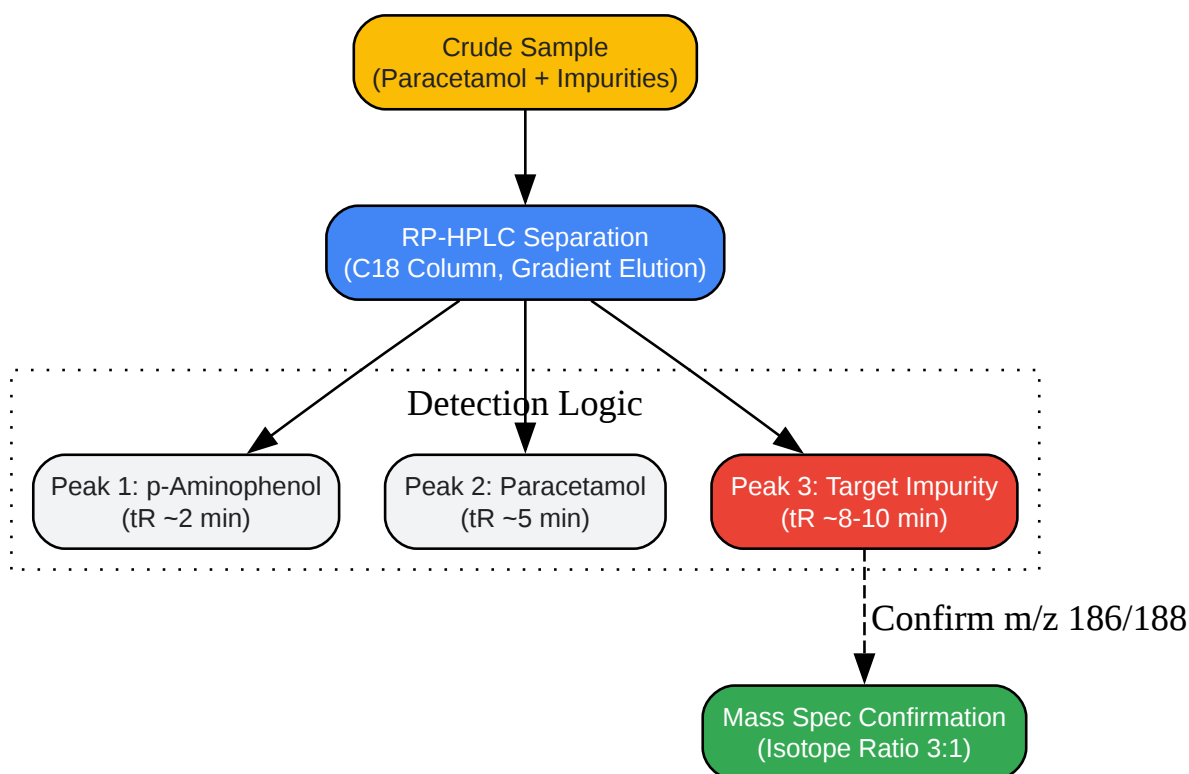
Crude Sample
(Paracetamol + Impurities)

RP-HPLC Separation
(C18 Column, Gradient Elution)

Detection Logic

Peak 1: p-Aminophenol
(tR ~2 min)

Peak 2: Paracetamol
(tR ~5 min)

Peak 3: Target Impurity
(tR ~8-10 min)

Confirm m/z 186/188

Mass Spec Confirmation
(Isotope Ratio 3:1)